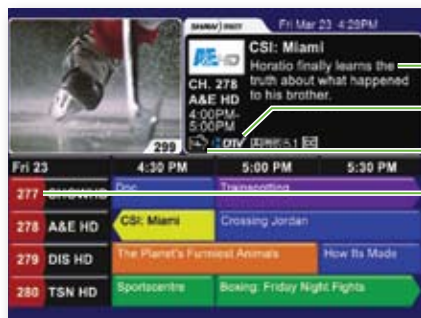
SHAW) PVR Fri Mar 23 4:29PM

A&E HD

CSI: Miami

Horatio finally learns the truth about what happened to his brother.

CH. 278
A&E HD
4:00PM-5:00PM

299

DTV

Fri 23 4:30 PM 5:00 PM 5:30 PM

277 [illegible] Doc Trainspotting

278 A&E HD CSI: Miami Crossing Jordan

279 DIS HD The Planet's Funniest Animals How Its Made

280 TSN HD Sportscentre Boxing: Friday Night Fights